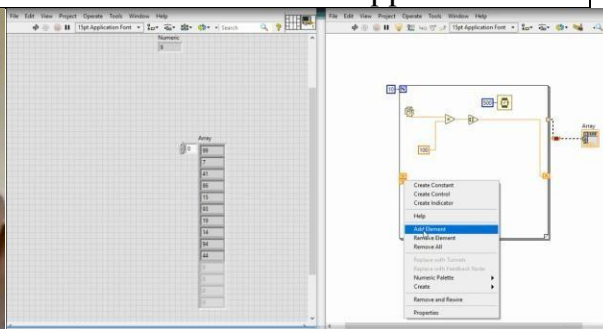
File Edit View Project Operate Tools Window Help

15pt Application Font

Search

Numeric

0

Array

0

88

7

41

86

15

83

19

14

94

44

File Edit View Project Operate Tools Window Help

15pt Application Font

10

100

Array

Create Constant

Create Control

Create Indicator

Help

Add Element

Remove Element

Remove All

Replace with Tunnels

Replace with Feedback Node

Numeric Palette

Create

Remove and Rewire

Properties